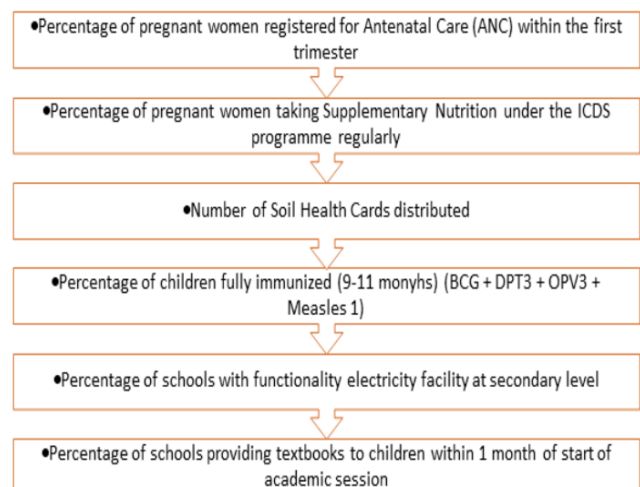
•Percentage of pregnant women registered for Antenatal Care (ANC) within the first trimester

•Percentage of pregnant women taking Supplementary Nutrition under the ICDS programme regularly

•Number of Soil Health Cards distributed

•Percentage of children fully immunized (9-11 monyhs) (BCG + DPT3 + OPV3 + Measles 1)

•Percentage of schools with functionality electricity facility at secondary level

•Percentage of schools providing textbooks to children within 1 month of start of academic session